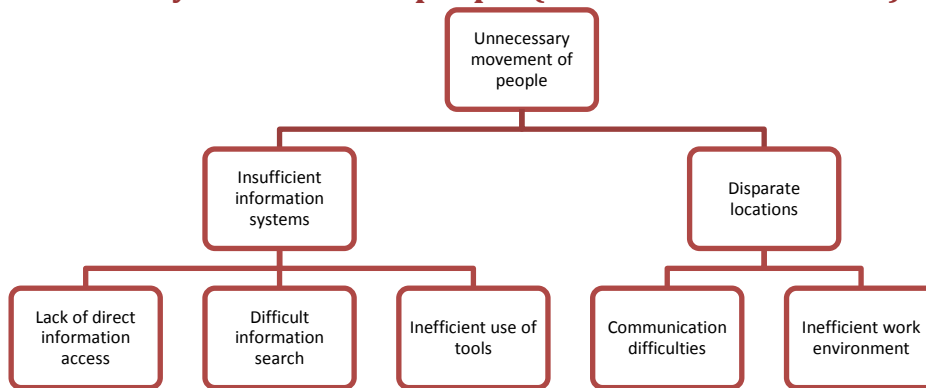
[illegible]

Unnecessary movement of people

Insufficient information systems

Disparate locations

Lack of direct information access

Difficult information search

Inefficient use of tools

Communication difficulties

Inefficient work environment